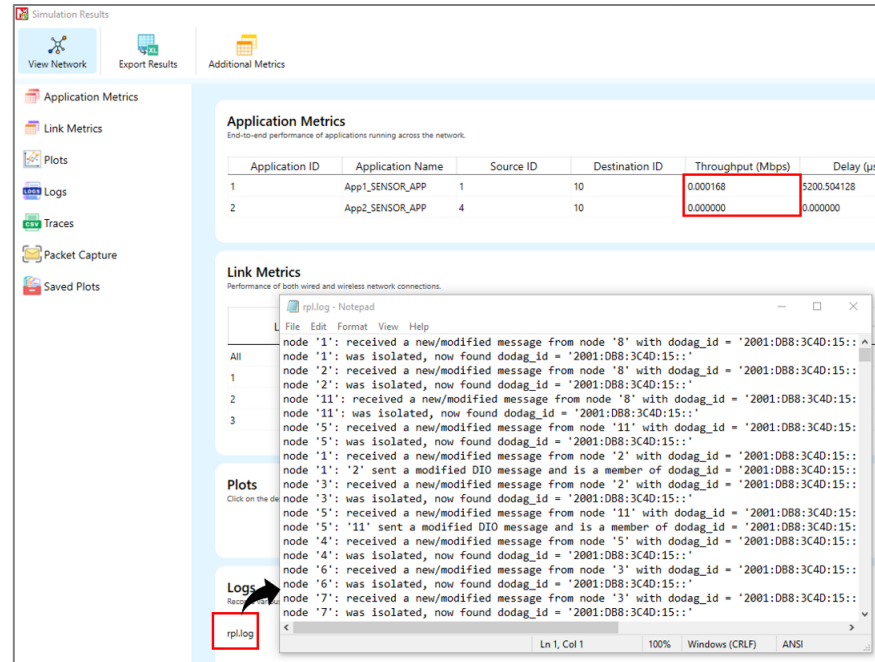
Simulation Results

View Network
Export Results
Additional Metrics

Application Metrics
Link Metrics
Plots
Logs
Traces
Packet Capture
Saved Plots

Application Metrics
End-to-end performance of applications running across the network.

| Application ID | Application Name | Source ID | Destination ID | Throughput (Mbps) | Delay (µs |
|---|---|---|---|---|---|
| 1 | App1_SENSOR_APP | 1 | 10 | 0.000168 | 5200.504128 |
| 2 | App2_SENSOR_APP | 4 | 10 | 0.000000 | 0.000000 |

Link Metrics
Performance of both wired and wireless network connections.

L
All
1
2
3

Plots
Click on the de

Logs
Rec

rpl.log

rpl.log - Notepad
File Edit Format View Help
node '1': received a new/modified message from node '8' with dodag_id = '2001:DB8:3C4D:15::
node '1': was isolated, now found dodag_id = '2001:DB8:3C4D:15::'
node '2': received a new/modified message from node '8' with dodag_id = '2001:DB8:3C4D:15::
node '2': was isolated, now found dodag_id = '2001:DB8:3C4D:15::'
node '11': received a new/modified message from node '8' with dodag_id = '2001:DB8:3C4D:15:
node '11': was isolated, now found dodag_id = '2001:DB8:3C4D:15::'
node '5': received a new/modified message from node '11' with dodag_id = '2001:DB8:3C4D:15:
node '5': was isolated, now found dodag_id = '2001:DB8:3C4D:15::'
node '1': received a new/modified message from node '2' with dodag_id = '2001:DB8:3C4D:15::
node '1': '2' sent a modified DIO message and is a member of dodag_id = '2001:DB8:3C4D:15::
node '3': received a new/modified message from node '2' with dodag_id = '2001:DB8:3C4D:15::
node '3': was isolated, now found dodag_id = '2001:DB8:3C4D:15::'
node '5': received a new/modified message from node '11' with dodag_id = '2001:DB8:3C4D:15:
node '5': '11' sent a modified DIO message and is a member of dodag_id = '2001:DB8:3C4D:15:
node '4': received a new/modified message from node '5' with dodag_id = '2001:DB8:3C4D:15::
node '4': was isolated, now found dodag_id = '2001:DB8:3C4D:15::'
node '6': received a new/modified message from node '3' with dodag_id = '2001:DB8:3C4D:15::
node '6': was isolated, now found dodag_id = '2001:DB8:3C4D:15::'
node '7': received a new/modified message from node '3' with dodag_id = '2001:DB8:3C4D:15::
node '7': was isolated, now found dodag_id = '2001:DB8:3C4D:15::'
Ln 1, Col 1 100% Windows (CRLF) ANSI